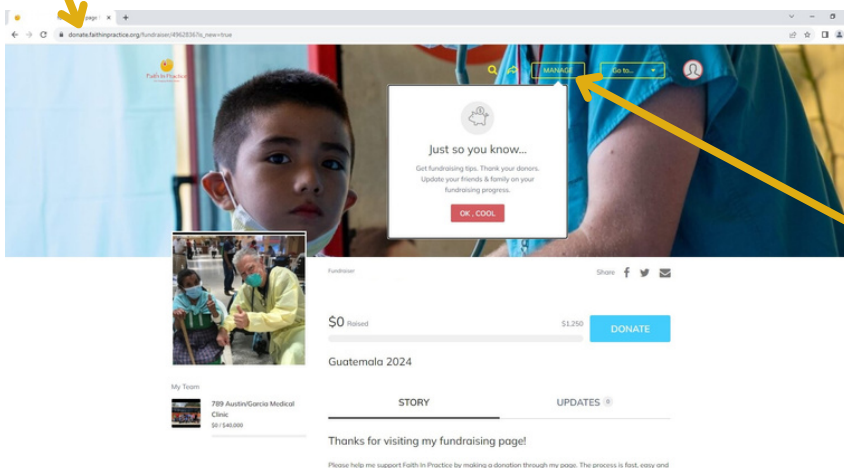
page! ×
donate.faithinpractice.org/fundraiser/4962836?is_new=true

Faith in Practice

MANAGE

Go to...

Just so you know...

Get fundraising tips. Thank your donors. Update your friends & family on your fundraising progress.

OK , COOL

Fundraiser

Share

$0 Raised

$1,250

DONATE

Guatemala 2024

My Team

789 Austin/Garcia Medical Clinic

$0 / $40,000

STORY

UPDATES 0

Thanks for visiting my fundraising page!

Please help me support Faith in Practice by making a donation through my page. The process is fast, easy and